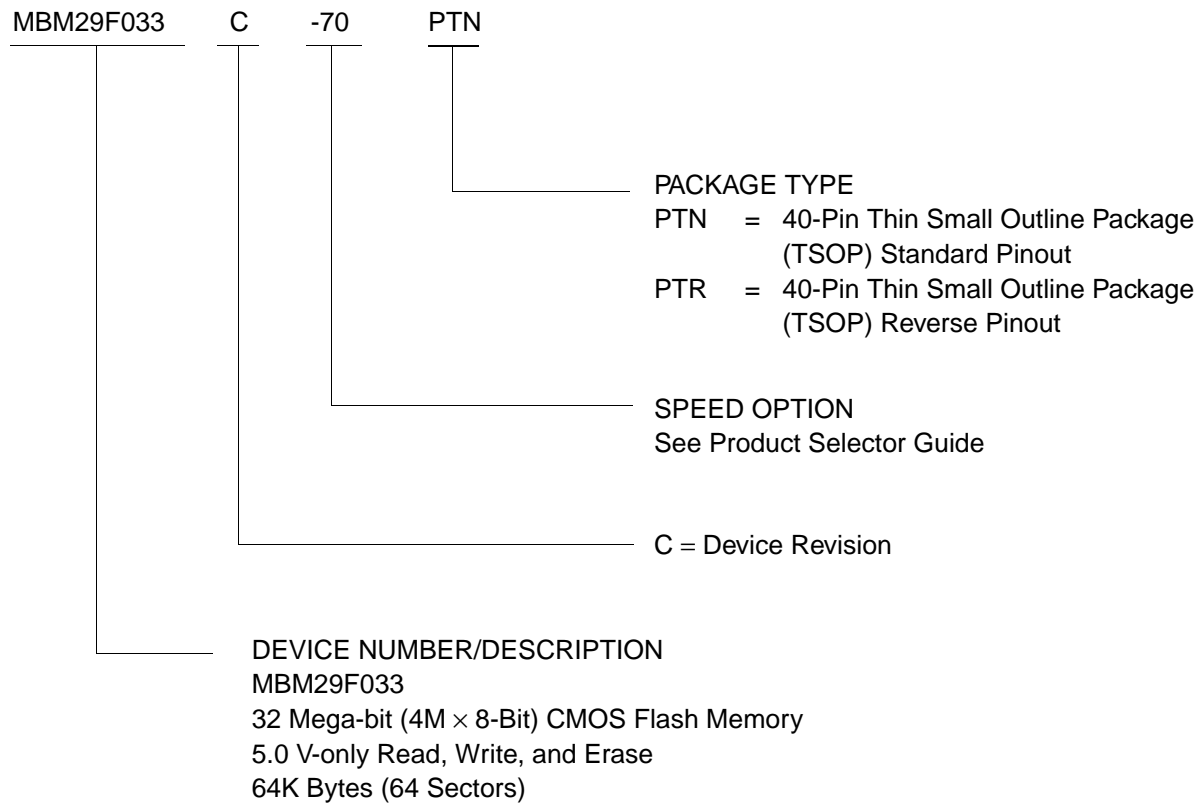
MBM29F033 C -70 PTN

PACKAGE TYPE
PTN = 40-Pin Thin Small Outline Package (TSOP) Standard Pinout
PTR = 40-Pin Thin Small Outline Package (TSOP) Reverse Pinout

SPEED OPTION
See Product Selector Guide

C = Device Revision

DEVICE NUMBER/DESCRIPTION
MBM29F033
32 Mega-bit (4M $\times$ 8-Bit) CMOS Flash Memory
5.0 V-only Read, Write, and Erase
64K Bytes (64 Sectors)